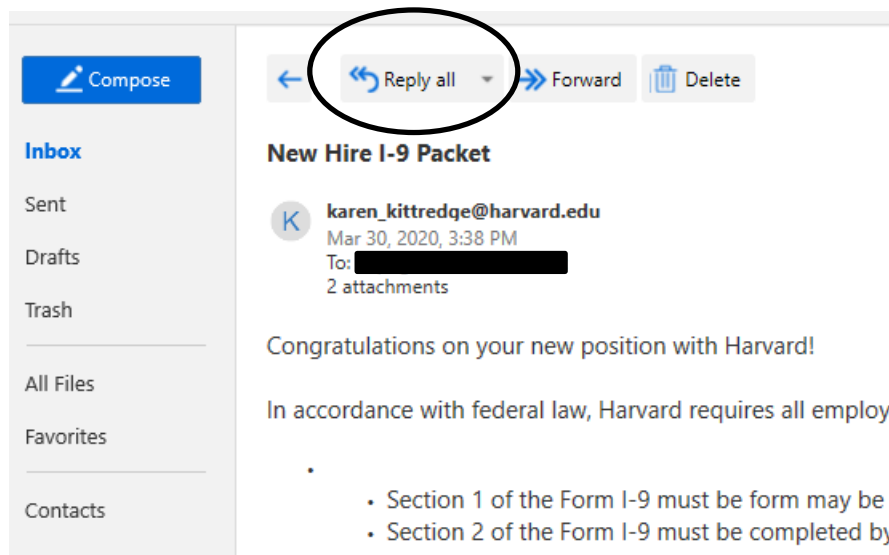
Compose

Inbox

Sent

Drafts

Trash

All Files

Favorites

Contacts

Reply all

Forward

Delete

New Hire I-9 Packet

K

karen_kittredge@harvard.edu
Mar 30, 2020, 3:38 PM
To: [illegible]
2 attachments

Congratulations on your new position with Harvard!

In accordance with federal law, Harvard requires all employ

•

• Section 1 of the Form I-9 must be form may be
• Section 2 of the Form I-9 must be completed by